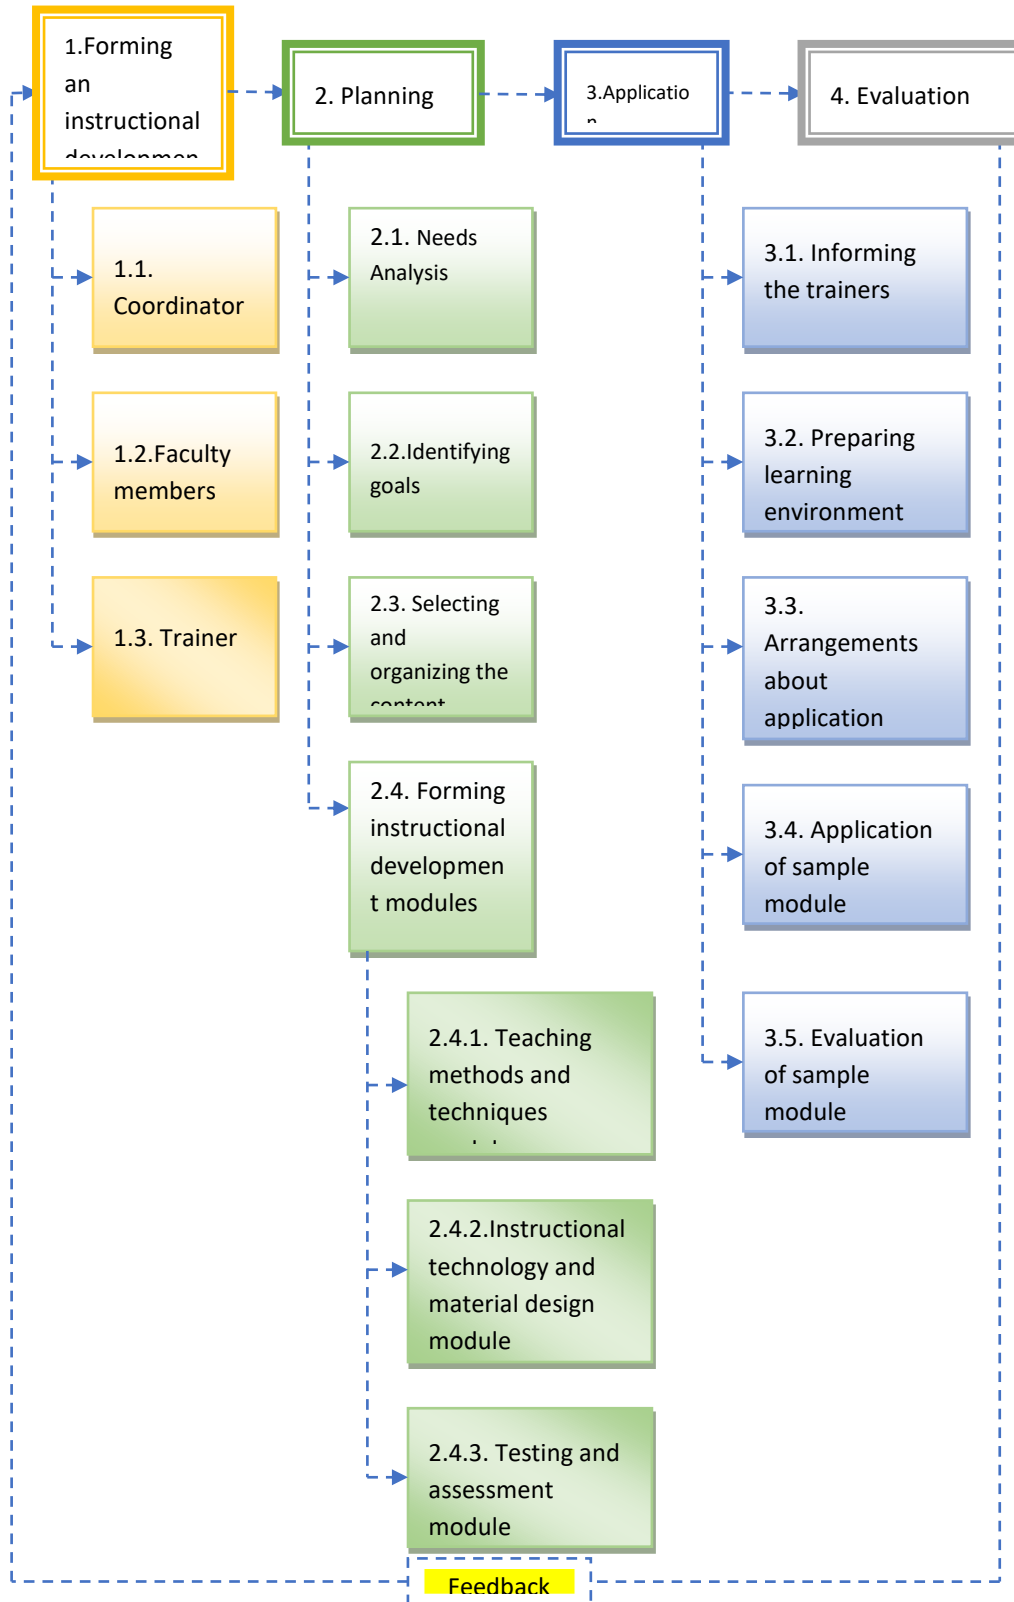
1.Forming an instructional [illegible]

2. Planning

3.Applicatio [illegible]

4. Evaluation

1.1. Coordinator

1.2.Faculty members

1.3. Trainer

2.1. Needs Analysis

2.2.Identifying goals

2.3. Selecting and organizing the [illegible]

2.4. Forming instructional development modules

2.4.1. Teaching methods and techniques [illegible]

2.4.2.Instructional technology and material design module

2.4.3. Testing and assessment module

3.1. Informing the trainers

3.2. Preparing learning environment

3.3. Arrangements about application

3.4. Application of sample module

3.5. Evaluation of sample module

Feedback